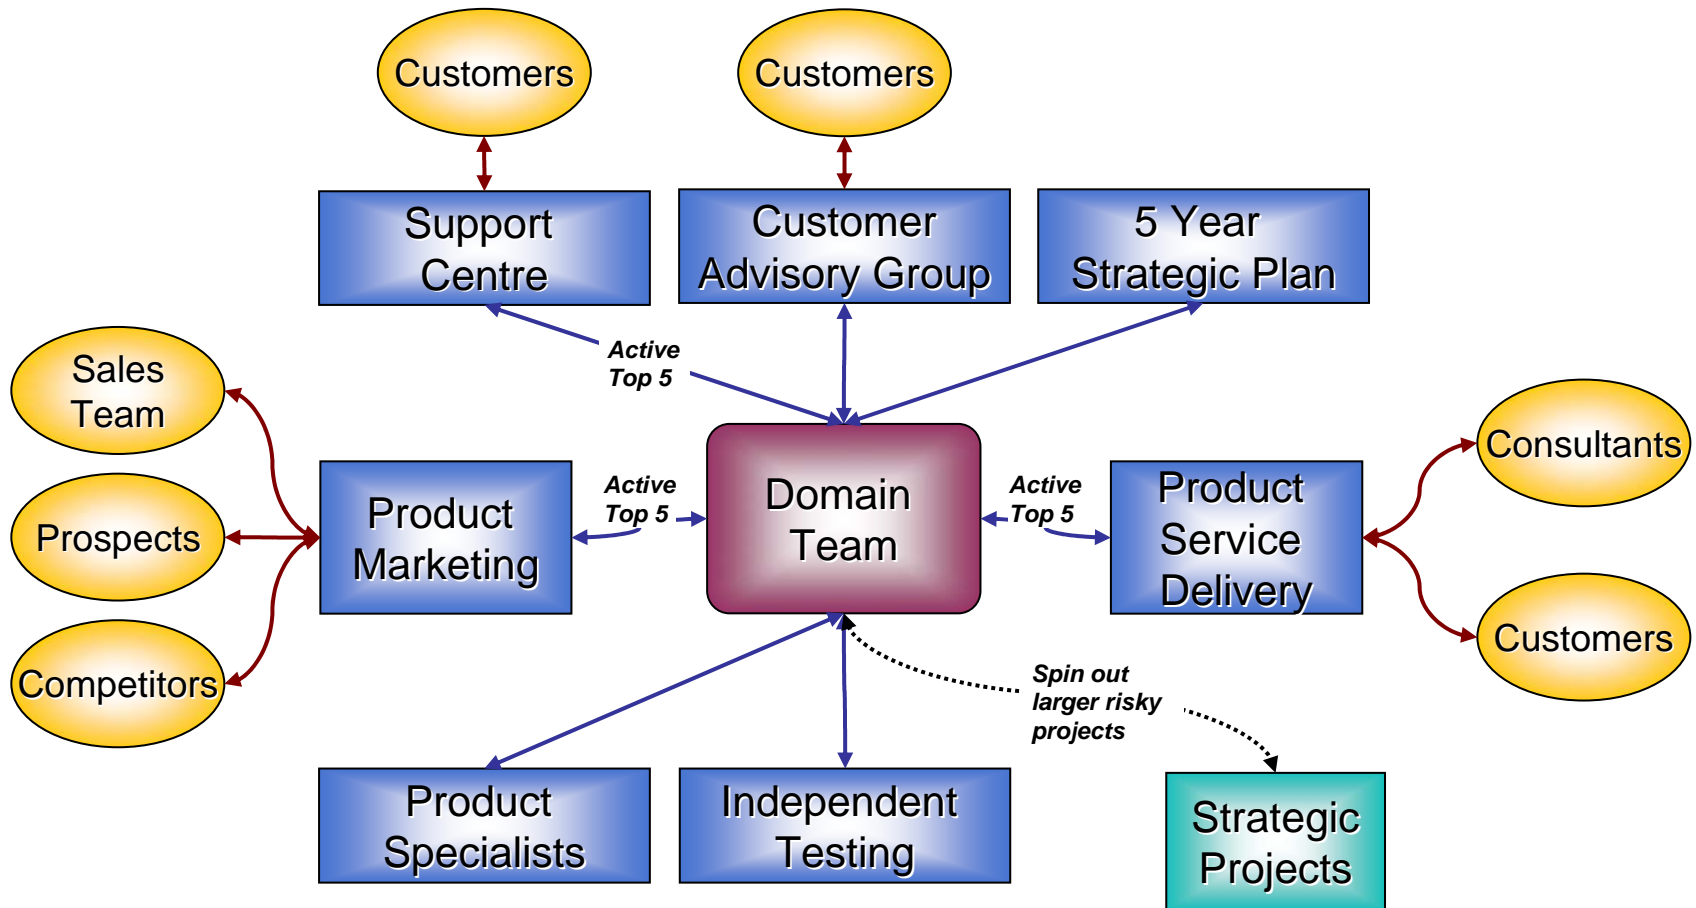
Customers

Customers

Support Centre

Customer Advisory Group

5 Year Strategic Plan

Active Top 5

Sales Team

Prospects

Competitors

Product Marketing

Active Top 5

Domain Team

Active Top 5

Product Service Delivery

Consultants

Customers

Spin out larger risky projects

Product Specialists

Independent Testing

Strategic Projects